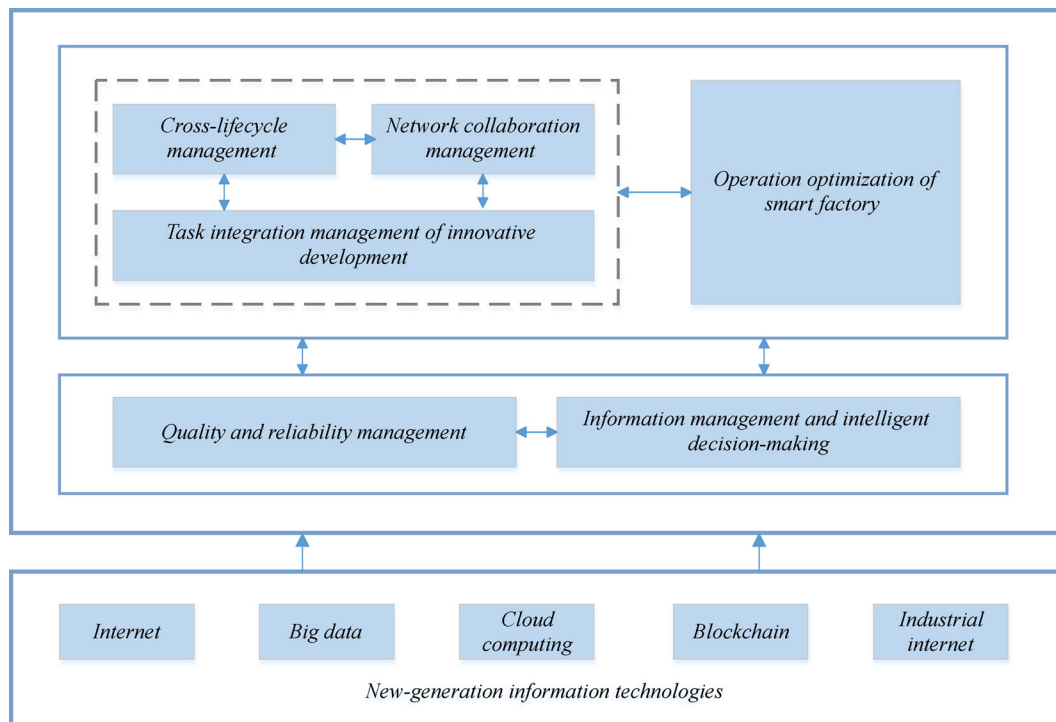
Cross-lifecycle management

Network collaboration management

Task integration management of innovative development

Operation optimization of smart factory

Quality and reliability management

Information management and intelligent decision-making

Internet

Big data

Cloud computing

Blockchain

Industrial internet

New-generation information technologies